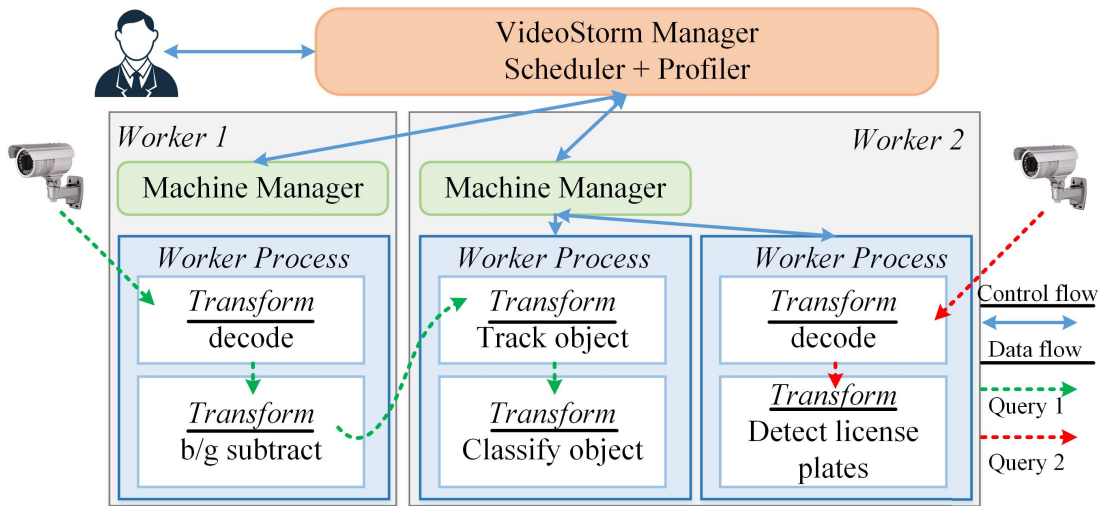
VideoStorm Manager
Scheduler + Profiler

Worker 1

Machine Manager

Worker Process

Transform
decode

Transform
b/g subtract

Worker 2

Machine Manager

Worker Process

Transform
Track object

Transform
Classify object

Worker Process

Transform
decode

Transform
Detect license plates

Control flow

Data flow

Query 1

Query 2